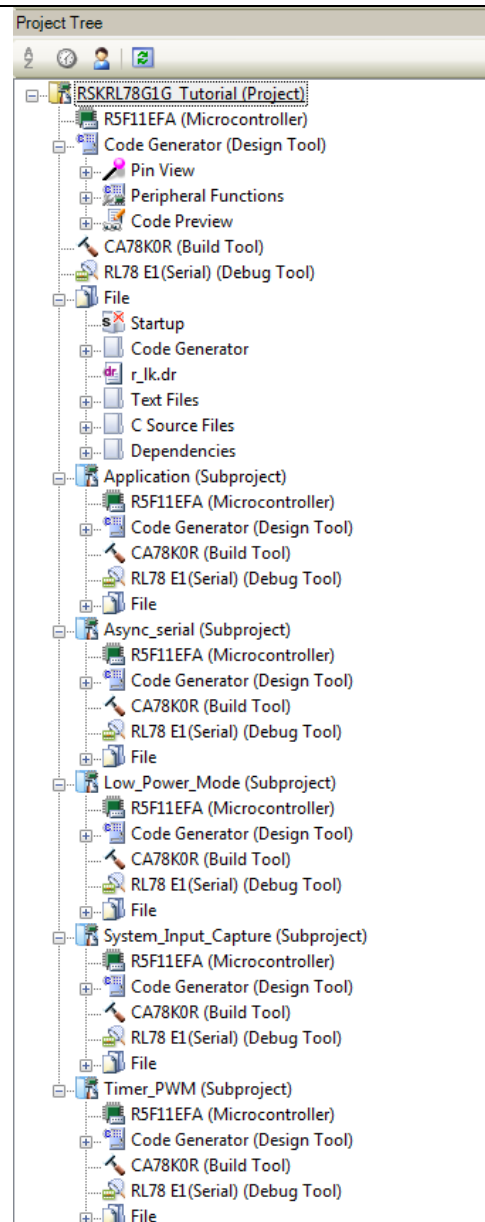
Project Tree

RSKRL78G1G_Tutorial (Project)
R5F11EFA (Microcontroller)
Code Generator (Design Tool)
Pin View
Peripheral Functions
Code Preview
CA78K0R (Build Tool)
RL78 E1(Serial) (Debug Tool)
File
Startup
Code Generator
r_lk.dr
Text Files
C Source Files
Dependencies
Application (Subproject)
R5F11EFA (Microcontroller)
Code Generator (Design Tool)
CA78K0R (Build Tool)
RL78 E1(Serial) (Debug Tool)
File
Async_serial (Subproject)
R5F11EFA (Microcontroller)
Code Generator (Design Tool)
CA78K0R (Build Tool)
RL78 E1(Serial) (Debug Tool)
File
Low_Power_Mode (Subproject)
R5F11EFA (Microcontroller)
Code Generator (Design Tool)
CA78K0R (Build Tool)
RL78 E1(Serial) (Debug Tool)
File
System_Input_Capture (Subproject)
R5F11EFA (Microcontroller)
Code Generator (Design Tool)
CA78K0R (Build Tool)
RL78 E1(Serial) (Debug Tool)
File
Timer_PWM (Subproject)
R5F11EFA (Microcontroller)
Code Generator (Design Tool)
CA78K0R (Build Tool)
RL78 E1(Serial) (Debug Tool)
File